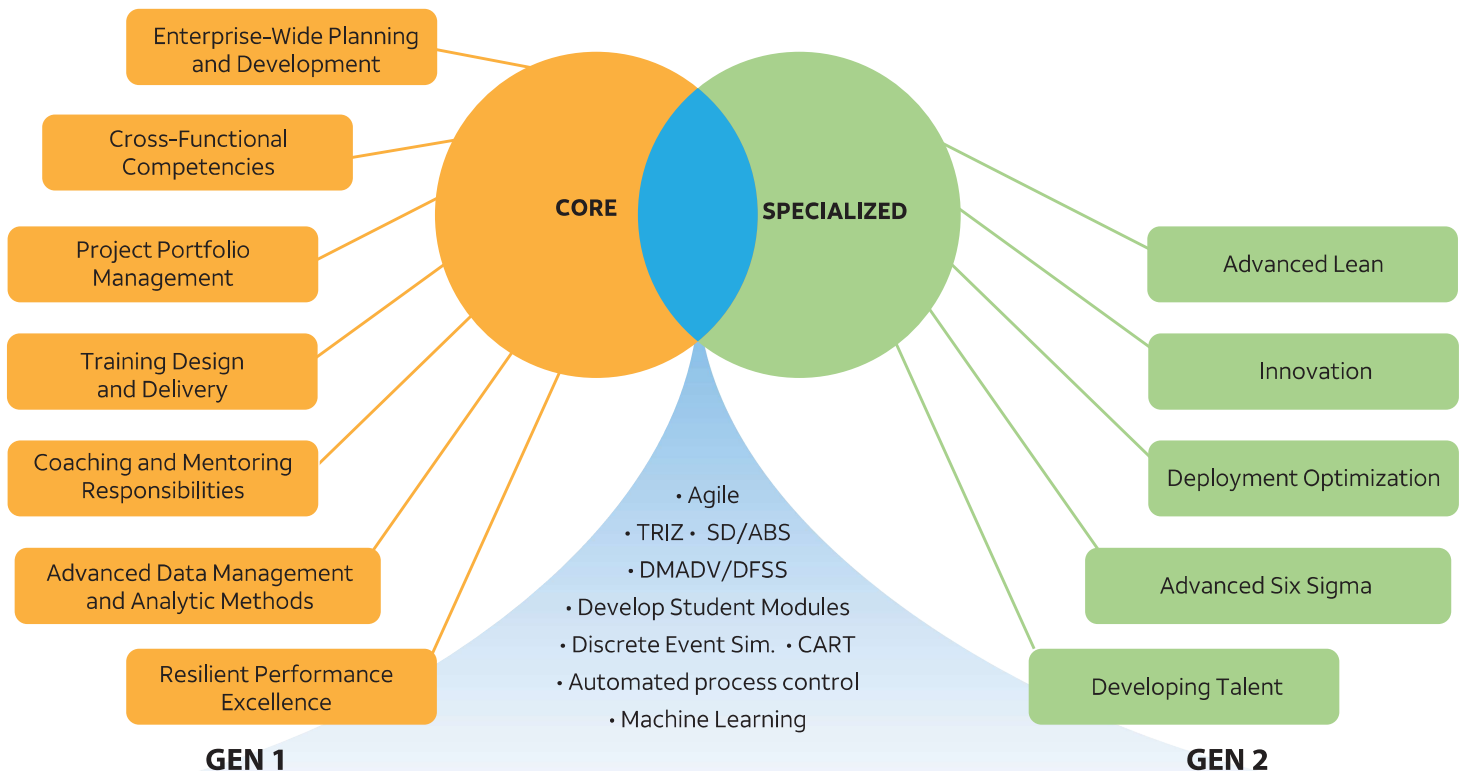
Enterprise-Wide Planning and Development

Cross-Functional Competencies

Project Portfolio Management

Training Design and Delivery

Coaching and Mentoring Responsibilities

Advanced Data Management and Analytic Methods

Resilient Performance Excellence

CORE

SPECIALIZED

Advanced Lean

Innovation

Deployment Optimization

Advanced Six Sigma

Developing Talent

• Agile
• TRIZ • SD/ABS
• DMADV/DFSS
• Develop Student Modules
• Discrete Event Sim. • CART
• Automated process control
• Machine Learning

GEN 1

GEN 2